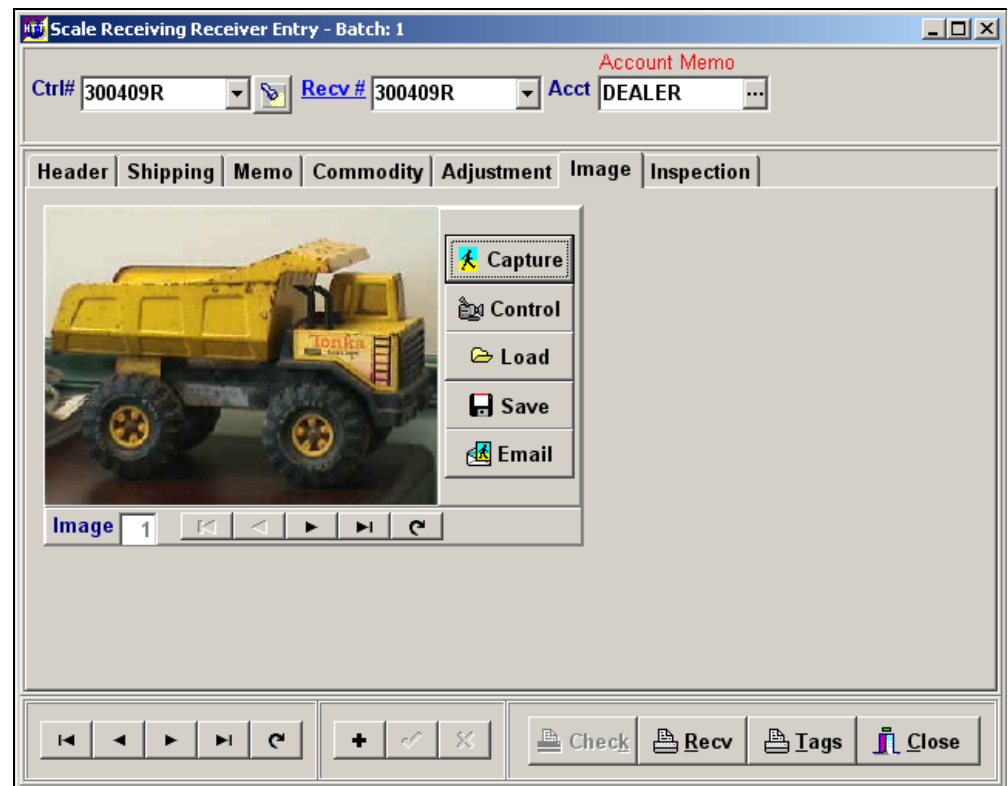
Scale Receiving Receiver Entry - Batch: 1

Ctrl# 300409R
Recv # 300409R
Acct DEALER
Account Memo

Header | Shipping | Memo | Commodity | Adjustment | Image | Inspection

Tonka

Capture
Control
Load
Save
Email

Image 1

Check
Recv
Tags
Close